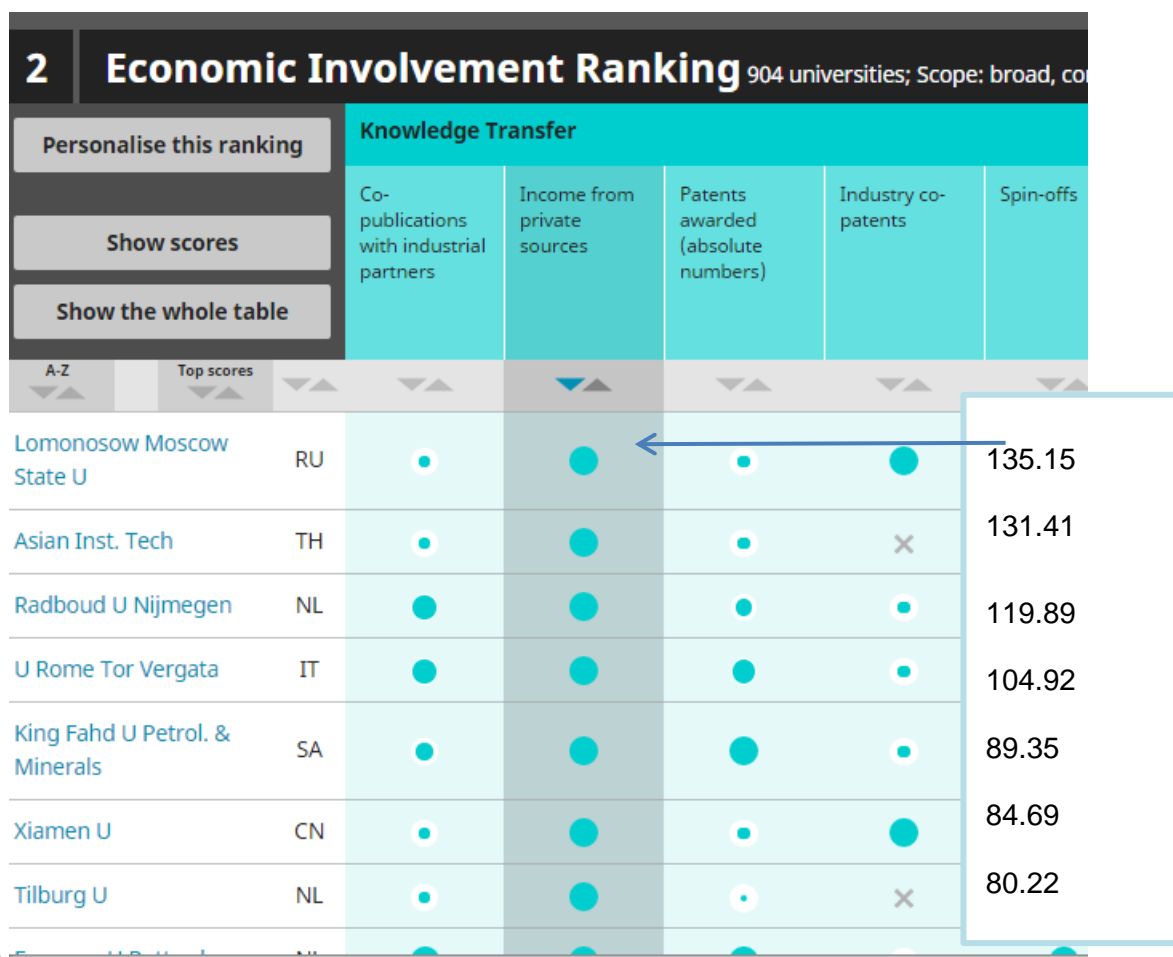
2 Economic Involvement Ranking 904 universities; Scope: broad, co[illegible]

Personalise this ranking

Show scores

Show the whole table

| A-Z | | Top scores | Co-publications with industrial partners | Income from private sources | Patents awarded (absolute numbers) | Industry co-patents | Spin-offs |
|---|---|---|---|---|---|---|---|
| Lomonosow Moscow State U | RU | | | | | | |
| Asian Inst. Tech | TH | | | | | × | |
| Radboud U Nijmegen | NL | | | | | | |
| U Rome Tor Vergata | IT | | | | | | |
| King Fahd U Petrol. & Minerals | SA | | | | | | |
| Xiamen U | CN | | | | | | |
| Tilburg U | NL | | | | | × | |
| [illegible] | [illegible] | | | | | | |

Knowledge Transfer

135.15
131.41
119.89
104.92
89.35
84.69
80.22